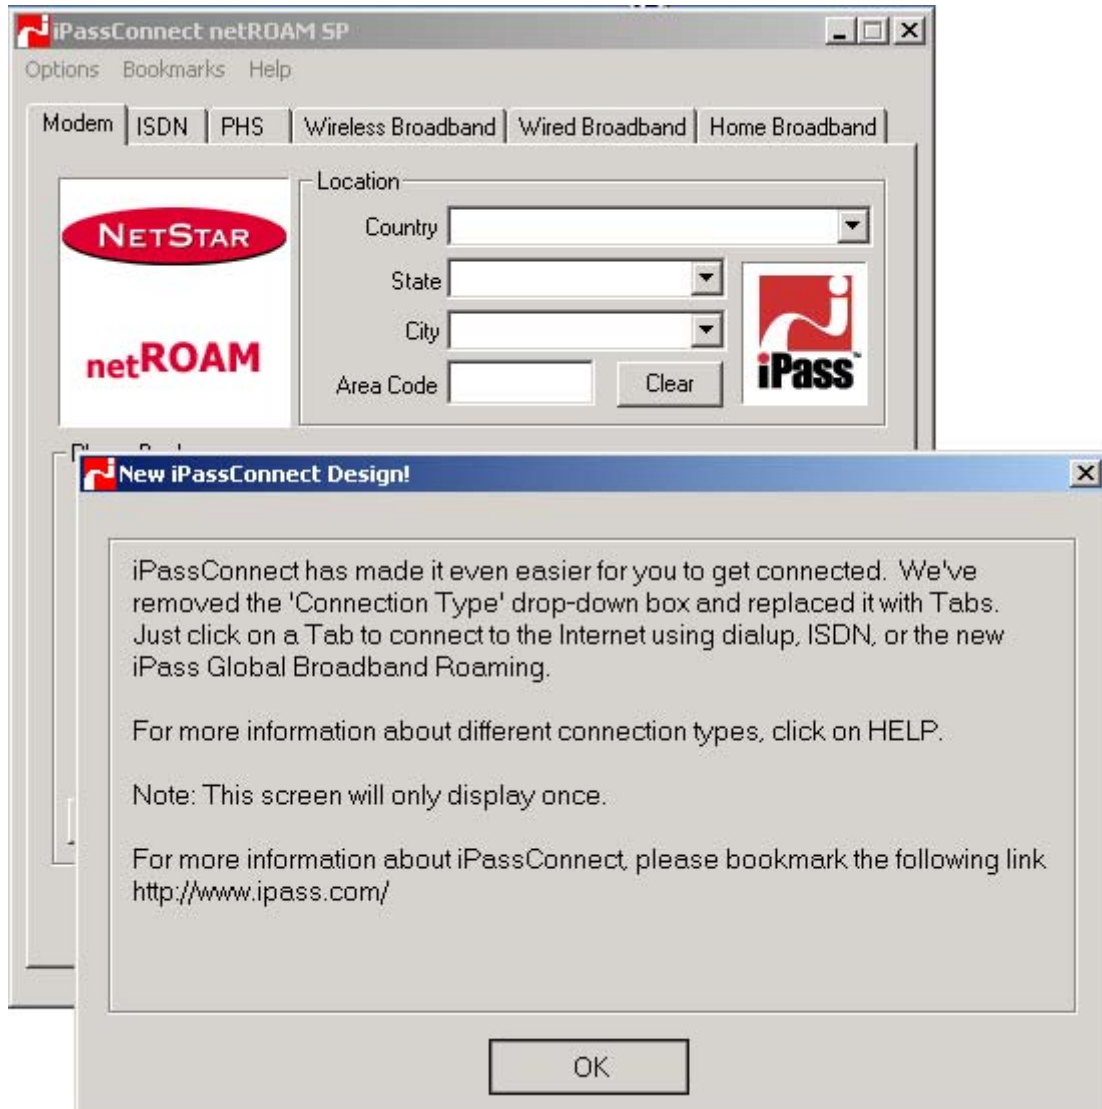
iPassConnect netROAM SP

Options Bookmarks Help

Modem | ISDN | PHS | Wireless Broadband | Wired Broadband | Home Broadband

NETSTAR

netROAM

Location

Country

State

City

Area Code

Clear

iPass

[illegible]

New iPassConnect Design!

iPassConnect has made it even easier for you to get connected. We've removed the 'Connection Type' drop-down box and replaced it with Tabs. Just click on a Tab to connect to the Internet using dialup, ISDN, or the new iPass Global Broadband Roaming.

For more information about different connection types, click on HELP.

Note: This screen will only display once.

For more information about iPassConnect, please bookmark the following link http://www.ipass.com/

OK